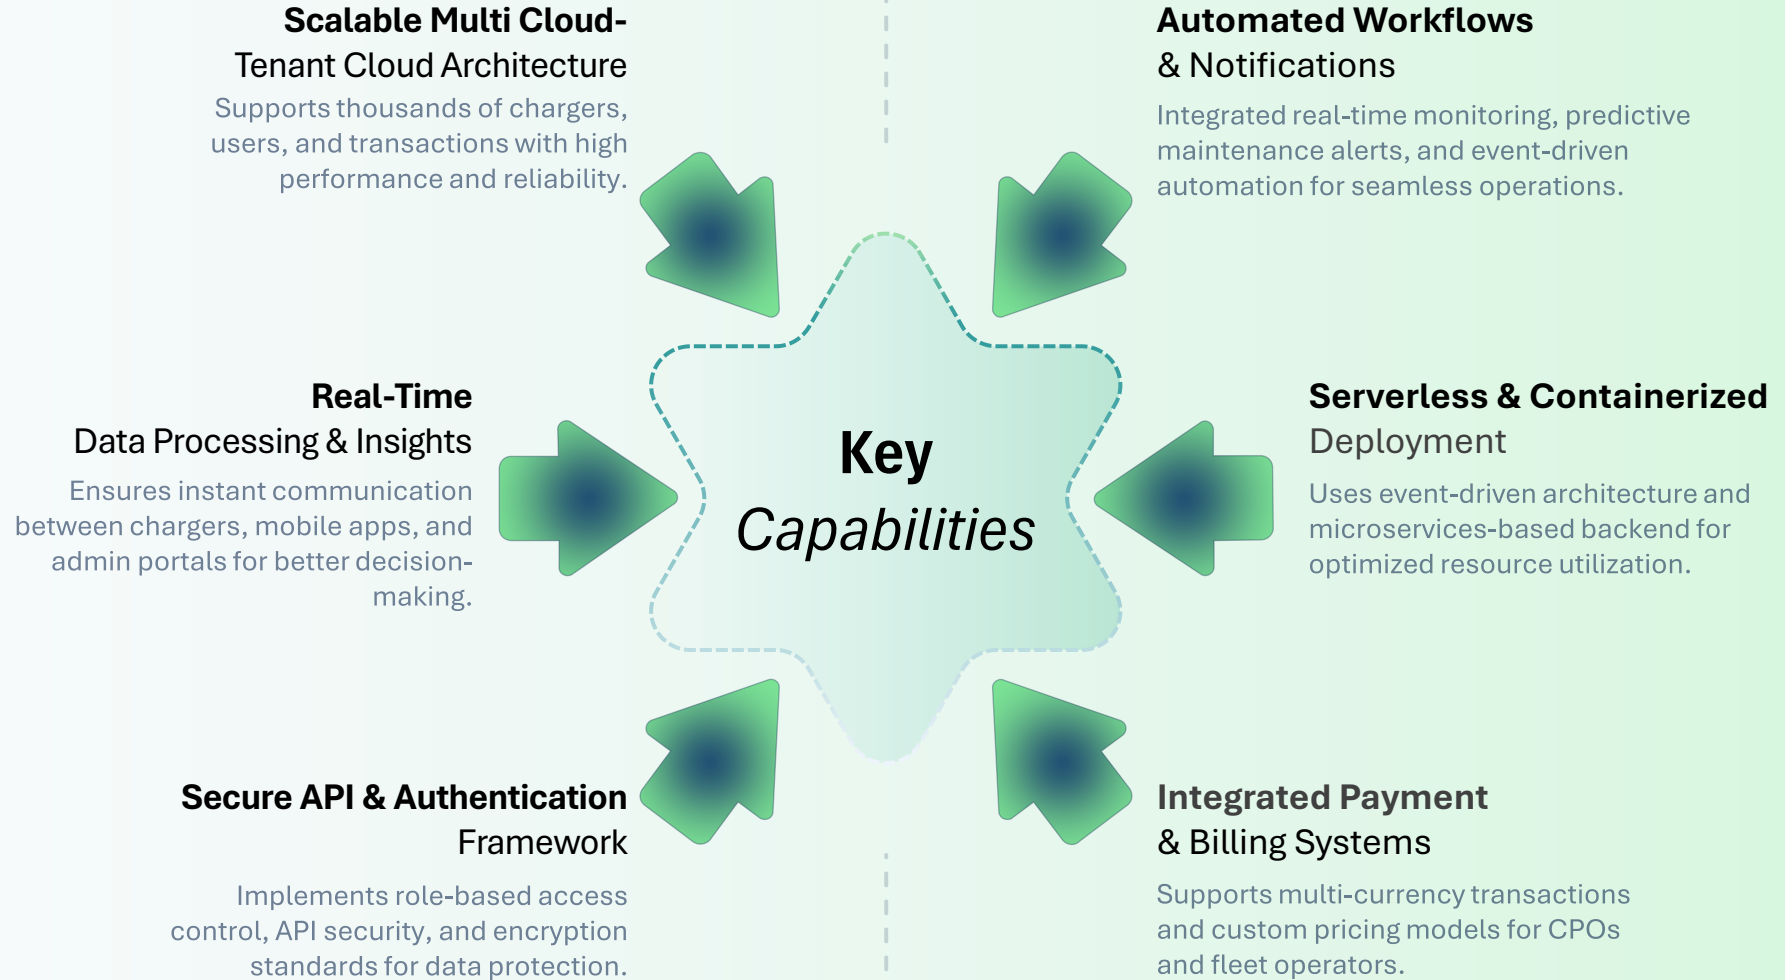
Scalable Multi Cloud-
Tenant Cloud Architecture
Supports thousands of chargers, users, and transactions with high performance and reliability.

Automated Workflows
& Notifications
Integrated real-time monitoring, predictive maintenance alerts, and event-driven automation for seamless operations.

Real-Time
Data Processing & Insights
Ensures instant communication between chargers, mobile apps, and admin portals for better decision-making.

Key
Capabilities

Serverless & Containerized
Deployment
Uses event-driven architecture and microservices-based backend for optimized resource utilization.

Secure API & Authentication
Framework
Implements role-based access control, API security, and encryption standards for data protection.

Integrated Payment
& Billing Systems
Supports multi-currency transactions and custom pricing models for CPOs and fleet operators.